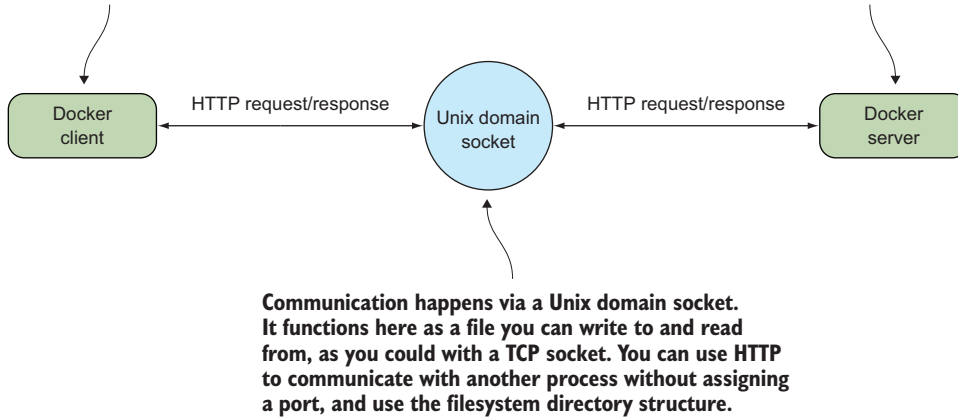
Docker client

HTTP request/response

Unix domain socket

HTTP request/response

Docker server

Communication happens via a Unix domain socket. It functions here as a file you can write to and read from, as you could with a TCP socket. You can use HTTP to communicate with another process without assigning a port, and use the filesystem directory structure.